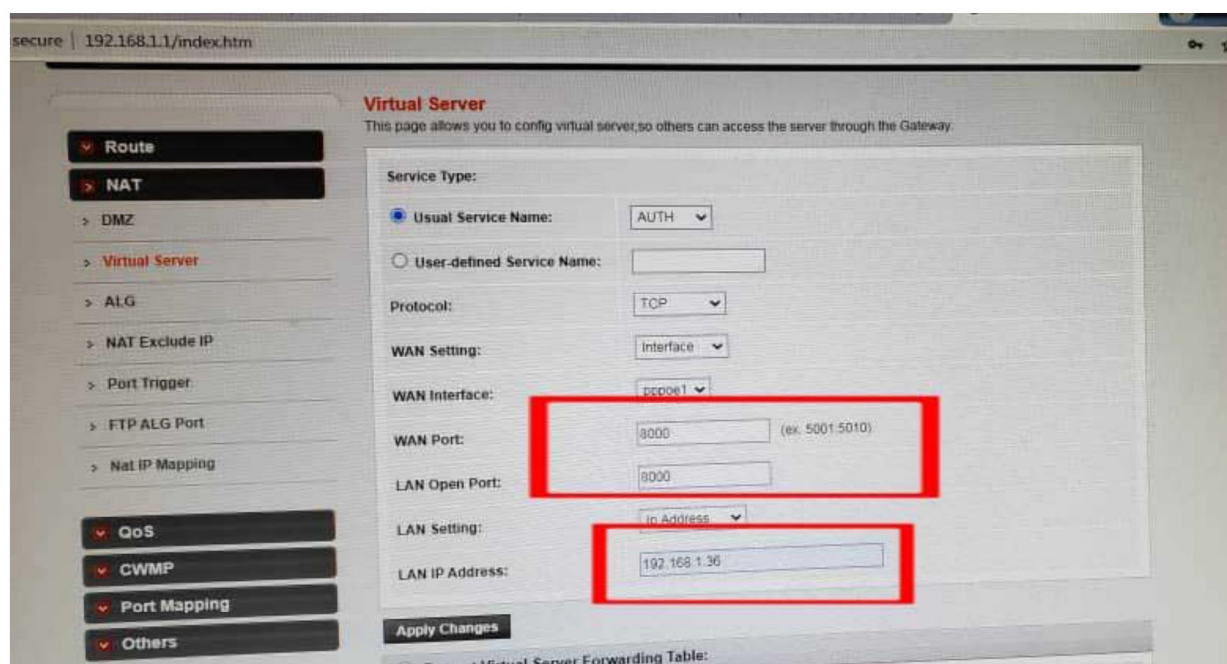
secure | 192.168.1.1/index.htm

Route
NAT
DMZ
Virtual Server
ALG
NAT Exclude IP
Port Trigger
FTP ALG Port
Nat IP Mapping
QoS
CWMP
Port Mapping
Others

Virtual Server
This page allows you to config virtual server,so others can access the server through the Gateway.

Service Type:
Usual Service Name: AUTH
User-defined Service Name:
Protocol: TCP
WAN Setting: Interface
WAN Interface: pppoe1
WAN Port: 8000 (ex. 5001:5010)
LAN Open Port: 8000
LAN Setting: Ip Address
LAN IP Address: 192.168.1.36

Apply Changes

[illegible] Virtual Server Forwarding Table: